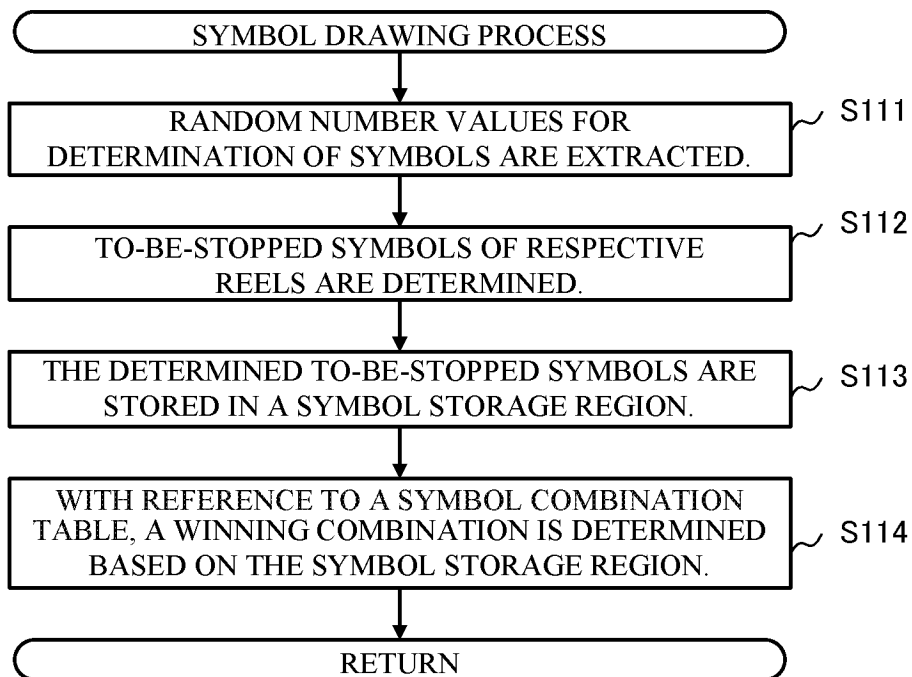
SYMBOL DRAWING PROCESS

RANDOM NUMBER VALUES FOR DETERMINATION OF SYMBOLS ARE EXTRACTED.

S111

TO-BE-STOPPED SYMBOLS OF RESPECTIVE REELS ARE DETERMINED.

S112

THE DETERMINED TO-BE-STOPPED SYMBOLS ARE STORED IN A SYMBOL STORAGE REGION.

S113

WITH REFERENCE TO A SYMBOL COMBINATION TABLE, A WINNING COMBINATION IS DETERMINED BASED ON THE SYMBOL STORAGE REGION.

S114

RETURN